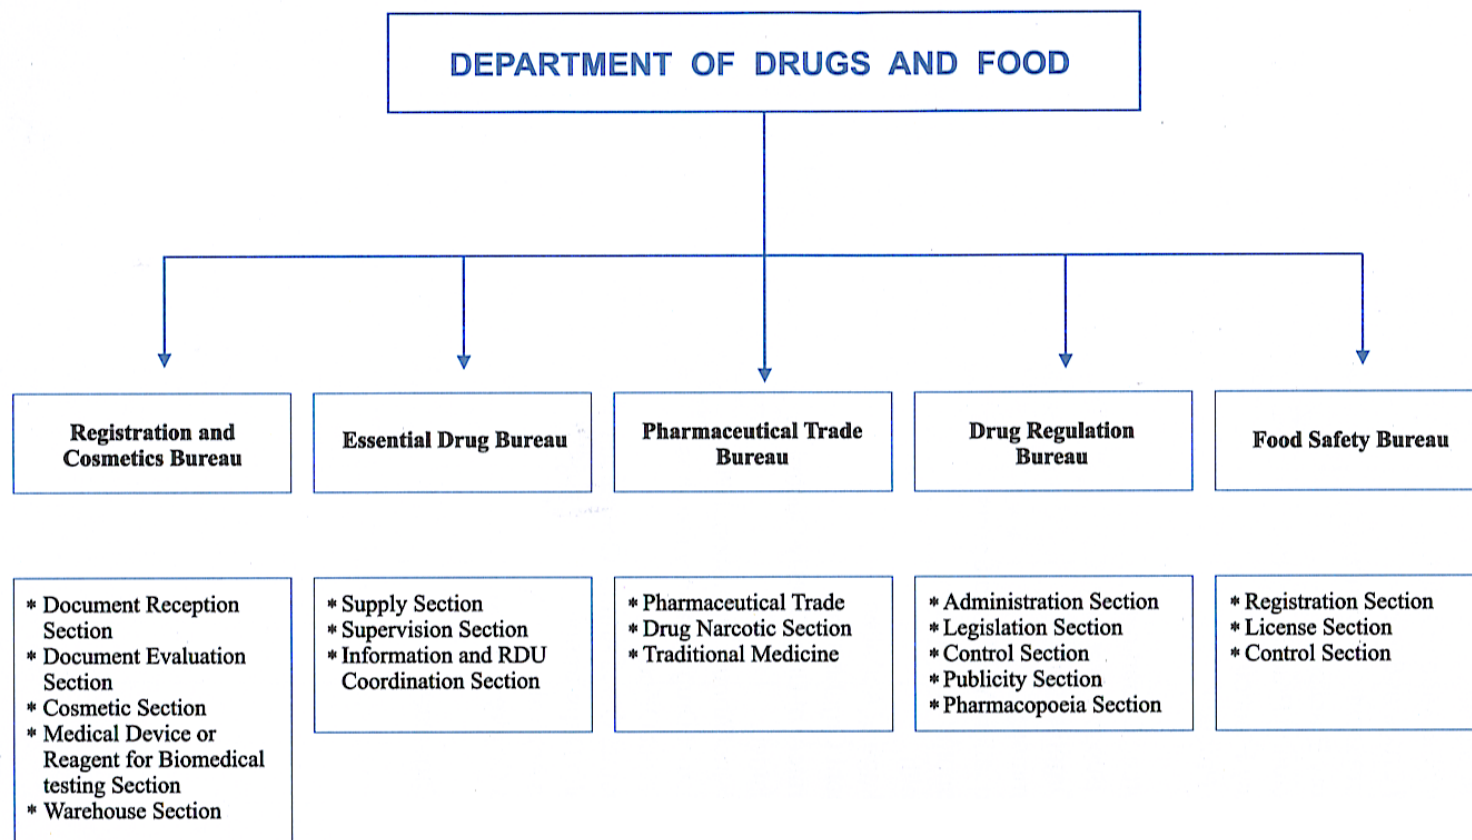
DEPARTMENT OF DRUGS AND FOOD

Registration and Cosmetics Bureau

Essential Drug Bureau

Pharmaceutical Trade Bureau

Drug Regulation Bureau

Food Safety Bureau

* Document Reception Section
* Document Evaluation Section
* Cosmetic Section
* Medical Device or Reagent for Biomedical testing Section
* Warehouse Section

* Supply Section
* Supervision Section
* Information and RDU Coordination Section

* Pharmaceutical Trade
* Drug Narcotic Section
* Traditional Medicine

* Administration Section
* Legislation Section
* Control Section
* Publicity Section
* Pharmacopoeia Section

* Registration Section
* License Section
* Control Section